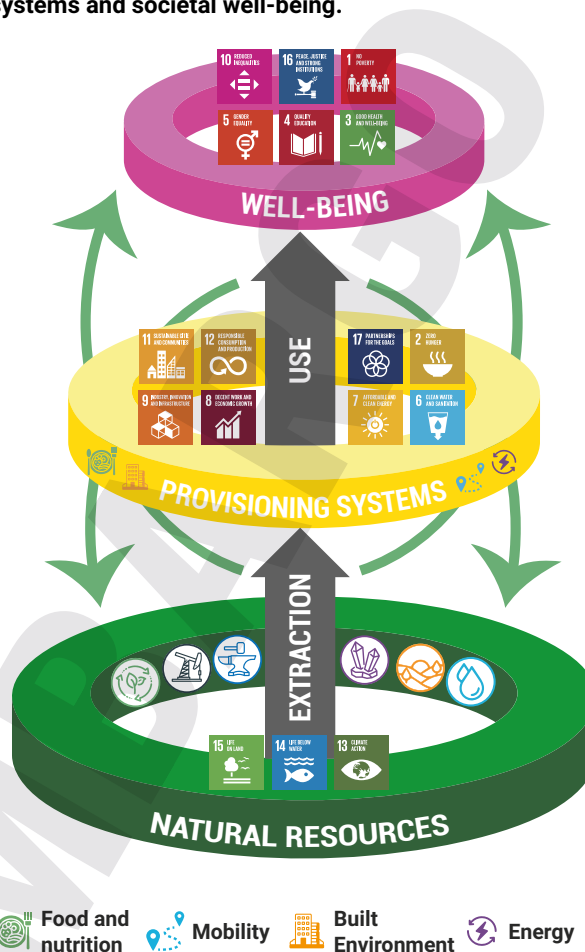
ystems and societal well-being.

10 REDUCED INEQUALITIES
16 PEACE, JUSTICE AND STRONG INSTITUTIONS
1 NO POVERTY
5 GENDER EQUALITY
4 QUALITY EDUCATION
3 GOOD HEALTH AND WELL-BEING

WELL-BEING

USE

11 SUSTAINABLE CITIES AND COMMUNITIES
12 RESPONSIBLE CONSUMPTION AND PRODUCTION
9 INDUSTRY, INNOVATION AND INFRASTRUCTURE
8 DECENT WORK AND ECONOMIC GROWTH
17 PARTNERSHIPS FOR THE GOALS
2 ZERO HUNGER
7 AFFORDABLE AND CLEAN ENERGY
6 CLEAN WATER AND SANITATION

PROVISIONING SYSTEMS

EXTRACTION

15 LIFE ON LAND
14 LIFE BELOW WATER
13 CLIMATE ACTION

NATURAL RESOURCES

Food and nutrition
Mobility
Built Environment
Energy